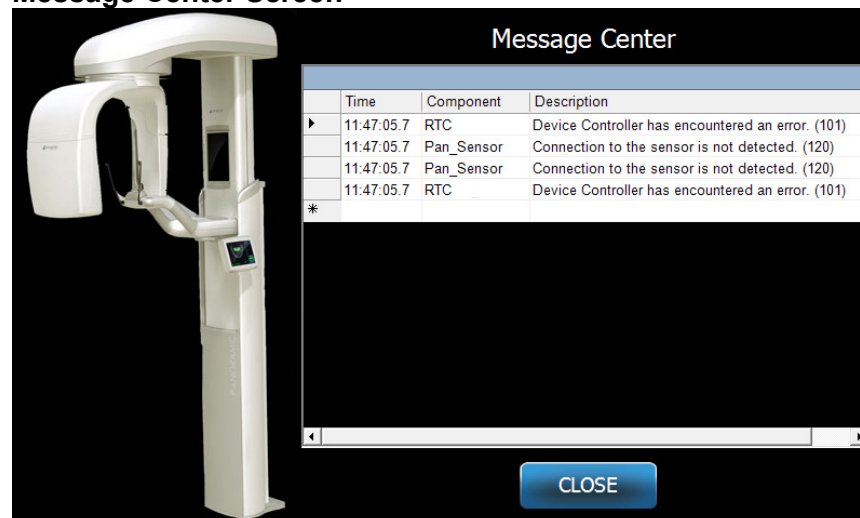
Message Center Screen

Message Center

| | Time | Component | Description |
|---|---|---|---|
| ▶ | 11:47:05.7 | RTC | Device Controller has encountered an error. (101) |
| | 11:47:05.7 | Pan_Sensor | Connection to the sensor is not detected. (120) |
| | 11:47:05.7 | Pan_Sensor | Connection to the sensor is not detected. (120) |
| | 11:47:05.7 | RTC | Device Controller has encountered an error. (101) |
| * | | | |

CLOSE